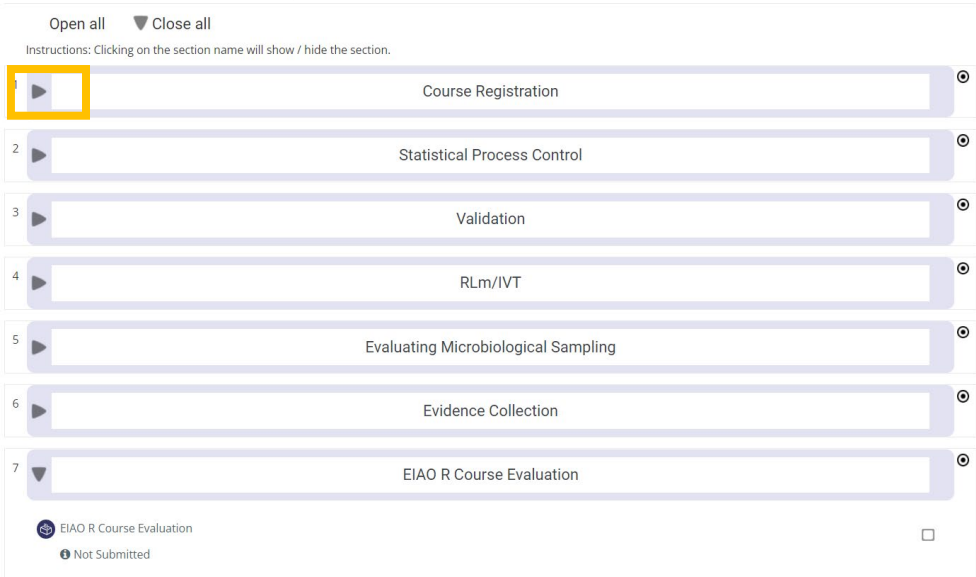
Open all ▼ Close all

Instructions: Clicking on the section name will show / hide the section.

1 Course Registration

2 Statistical Process Control

3 Validation

4 RLm/IVT

5 Evaluating Microbiological Sampling

6 Evidence Collection

7 EIAO R Course Evaluation

EIAO R Course Evaluation

Not Submitted